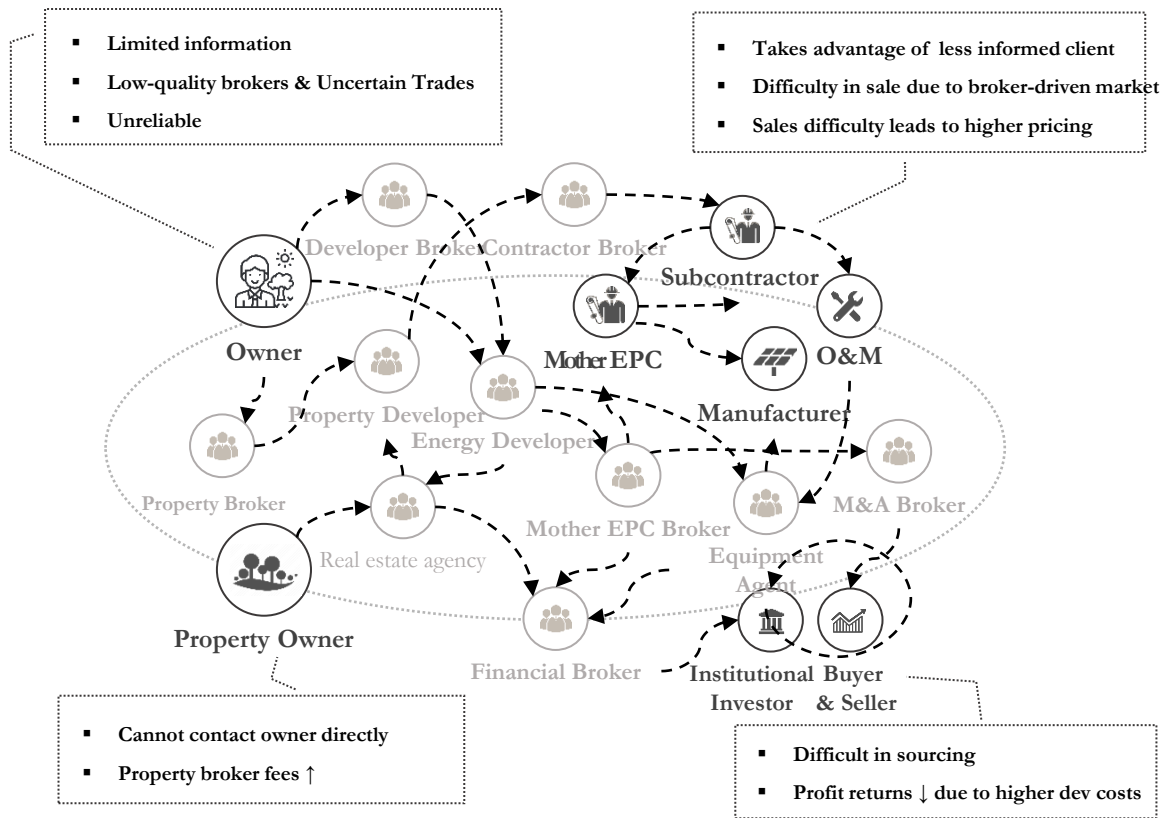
▪ Limited information
▪ Low-quality brokers & Uncertain Trades
▪ Unreliable

▪ Takes advantage of less informed client
▪ Difficulty in sale due to broker-driven market
▪ Sales difficulty leads to higher pricing

Developer Broker
Contractor Broker
Subcontractor
Owner
Mother EPC
O&M
Manufacturer
Property Developer
Energy Developer
Property Broker
Mother EPC Broker
M&A Broker
Real estate agency
Equipment Agent
Property Owner
Financial Broker
Institutional Investor
Buyer & Seller

▪ Cannot contact owner directly
▪ Property broker fees ↑

▪ Difficult in sourcing
▪ Profit returns ↓ due to higher dev costs